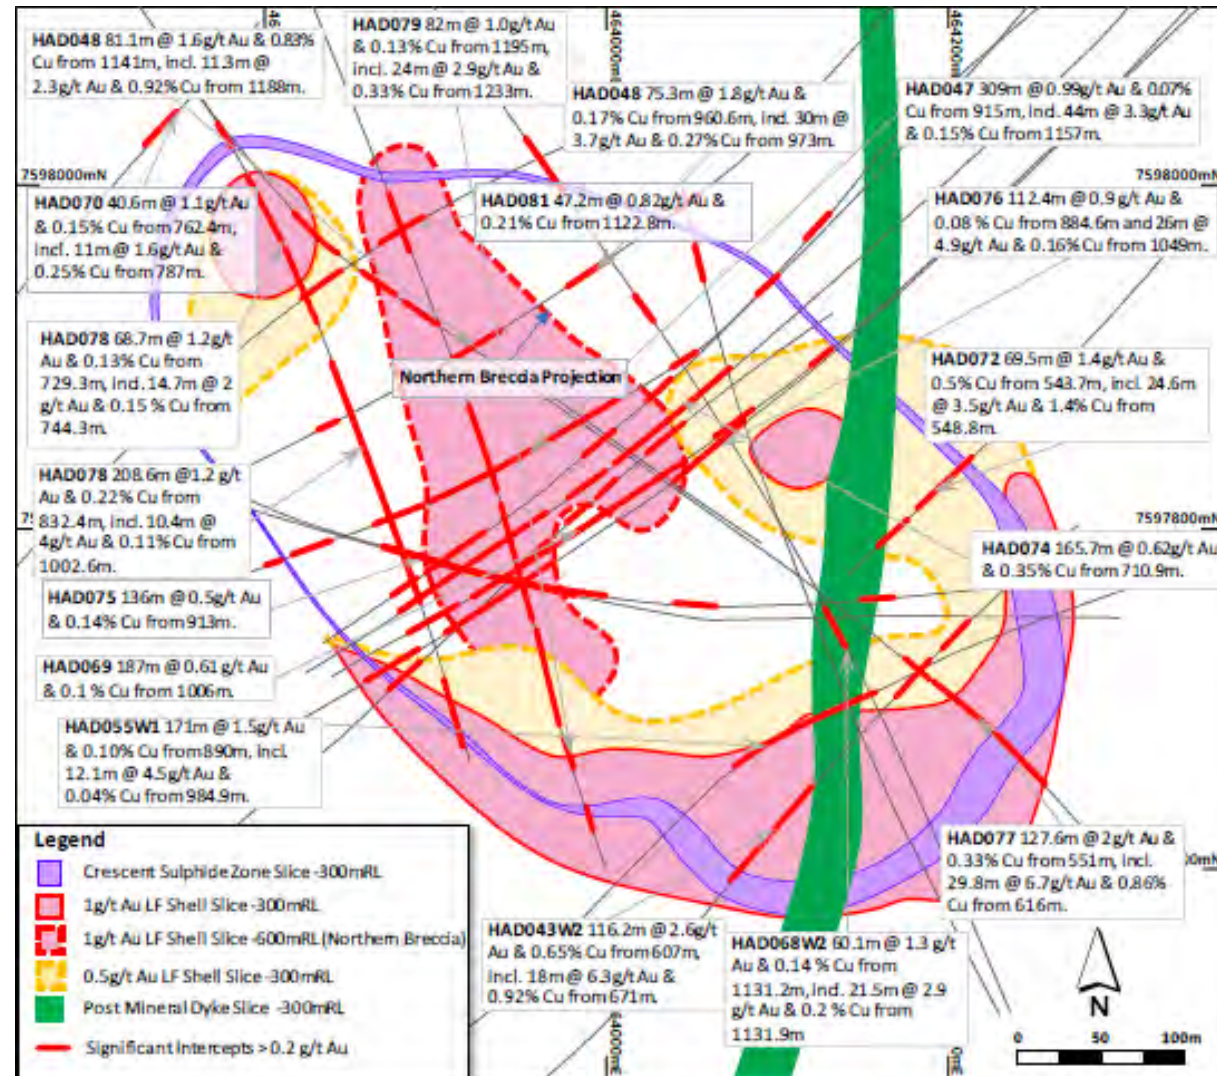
HAD048 81.1m @ 1.6g/t Au & 0.83% Cu from 1141m, incl. 11.3m @ 2.3g/t Au & 0.92% Cu from 1188m.

HAD079 82m @ 1.0g/t Au & 0.13% Cu from 1195m, incl. 24m @ 2.9g/t Au & 0.33% Cu from 1233m.

464000mE

464200mE

HAD048 75.3m @ 1.8g/t Au & 0.17% Cu from 960.6m, incl. 30m @ 3.7g/t Au & 0.27% Cu from 973m.

HAD047 309m @ 0.99g/t Au & 0.07% Cu from 915m, incl. 44m @ 3.3g/t Au & 0.15% Cu from 1157m.

7598000mN

7598000mN

HAD070 40.6m @ 1.1g/t Au & 0.15% Cu from 762.4m, incl. 11m @ 1.6g/t Au & 0.25% Cu from 787m.

HAD081 47.2m @ 0.82g/t Au & 0.21% Cu from 1122.8m.

HAD076 112.4m @ 0.9 g/t Au & 0.08 % Cu from 884.6m and 26m @ 4.9g/t Au & 0.16% Cu from 1049m.

HAD078 68.7m @ 1.2g/t Au & 0.13% Cu from 729.3m, incl. 14.7m @ 2 g/t Au & 0.15 % Cu from 744.3m.

Northern Breccia Projection

HAD072 69.5m @ 1.4g/t Au & 0.5% Cu from 543.7m, incl. 24.6m @ 3.5g/t Au & 1.4% Cu from 548.8m.

HAD078 208.6m @1.2 g/t Au & 0.22% Cu from 832.4m, incl. 10.4m @ 4g/t Au & 0.11% Cu from 1002.6m.

7597800mN

HAD074 165.7m @ 0.62g/t Au & 0.35% Cu from 710.9m.

HAD075 136m @ 0.5g/t Au & 0.14% Cu from 913m.

HAD069 187m @ 0.61 g/t Au & 0.1 % Cu from 1006m.

HAD055W1 171m @ 1.5g/t Au & 0.10% Cu from 890m, incl. 12.1m @ 4.5g/t Au & 0.04% Cu from 984.9m.

Legend
Crescent Sulphide Zone Slice -300mRL
1g/t Au LF Shell Slice -300mRL
1g/t Au LF Shell Slice -600mRL (Northern Breccia)
0.5g/t Au LF Shell Slice -300mRL
Post Mineral Dyke Slice -300mRL
Significant Intercepts > 0.2 g/t Au

HAD077 127.6m @ 2g/t Au & 0.33% Cu from 551m, incl. 29.8m @ 6.7g/t Au & 0.86% Cu from 616m.

HAD043W2 116.2m @ 2.6g/t Au & 0.65% Cu from 607m, incl. 18m @ 6.3g/t Au & 0.92% Cu from 671m.

HAD068W2 60.1m @ 1.3 g/t Au & 0.14 % Cu from 1131.2m, incl. 21.5m @ 2.9 g/t Au & 0.2 % Cu from 1131.9m

N

0 50 100m